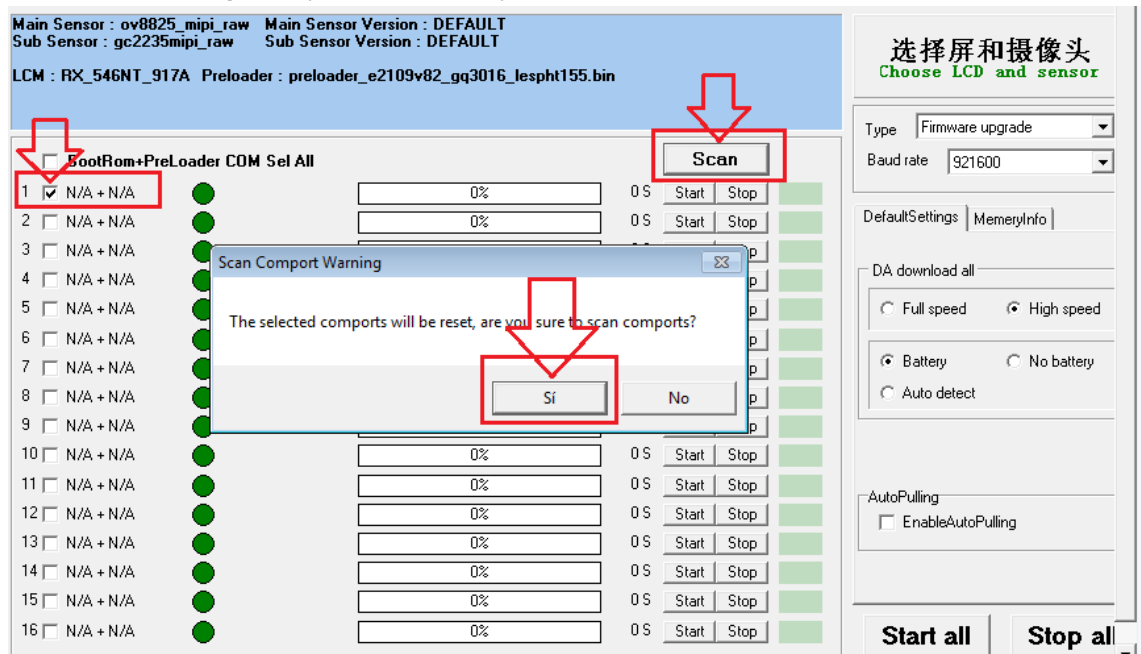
Main Sensor : ov8825_mipi_raw Main Sensor Version : DEFAULT
Sub Sensor : gc2235mipi_raw Sub Sensor Version : DEFAULT

LCM : RX_546NT_917A Preloader : preloader_e2109v82_gq3016_lespht155.bin

选择屏和摄像头
Choose LCD and sensor

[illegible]ootRom+PreLoader COM Sel All

Scan

Type Firmware upgrade
Baud rate 921600

| | | | | | |
|---|---|---|---|---|---|
| 1 | N/A + N/A | 0% | 0 S | Start | Stop |
| 2 | N/A + N/A | 0% | 0 S | Start | Stop |
| 3 | N/A + N/A | | | | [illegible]p |
| 4 | N/A + N/A | | | | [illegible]p |
| 5 | N/A + N/A | | | | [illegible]p |
| 6 | N/A + N/A | | | | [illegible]p |
| 7 | N/A + N/A | | | | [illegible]p |
| 8 | N/A + N/A | | | | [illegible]p |
| 9 | N/A + N/A | | | | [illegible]p |
| 10 | N/A + N/A | 0% | 0 S | Start | Stop |
| 11 | N/A + N/A | 0% | 0 S | Start | Stop |
| 12 | N/A + N/A | 0% | 0 S | Start | Stop |
| 13 | N/A + N/A | 0% | 0 S | Start | Stop |
| 14 | N/A + N/A | 0% | 0 S | Start | Stop |
| 15 | N/A + N/A | 0% | 0 S | Start | Stop |
| 16 | N/A + N/A | 0% | 0 S | Start | Stop |

Scan Comport Warning
The selected comports will be reset, are you sure to scan comports?
Sí No

DefaultSettings MemeryInfo
DA download all
Full speed High speed
Battery No battery
Auto detect

AutoPulling
EnableAutoPulling

Start all Stop all